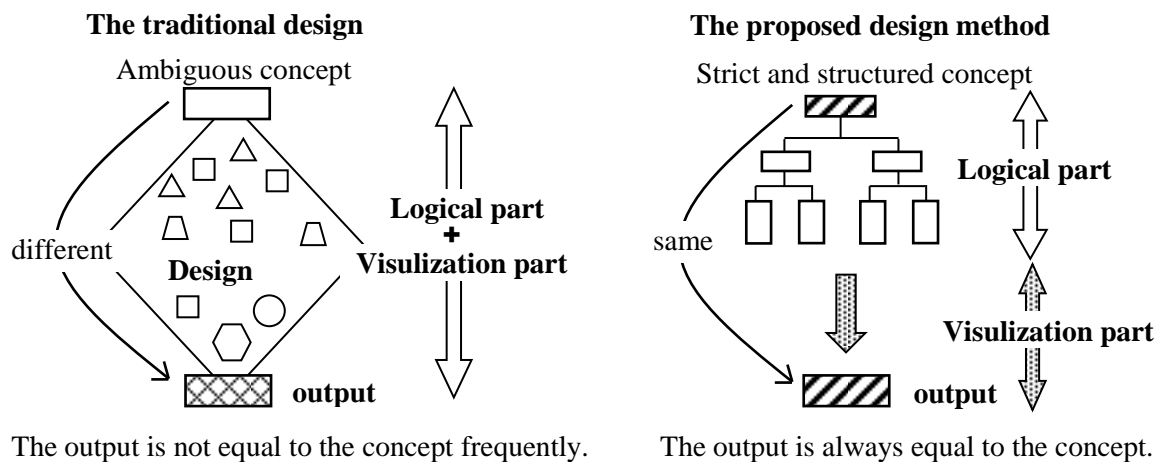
The traditional design

Ambiguous concept

different

Design

Logical part
+
Visulization part

output

The output is not equal to the concept frequently.

The proposed design method

Strict and structured concept

same

Logical part

Visulization part

output

The output is always equal to the concept.